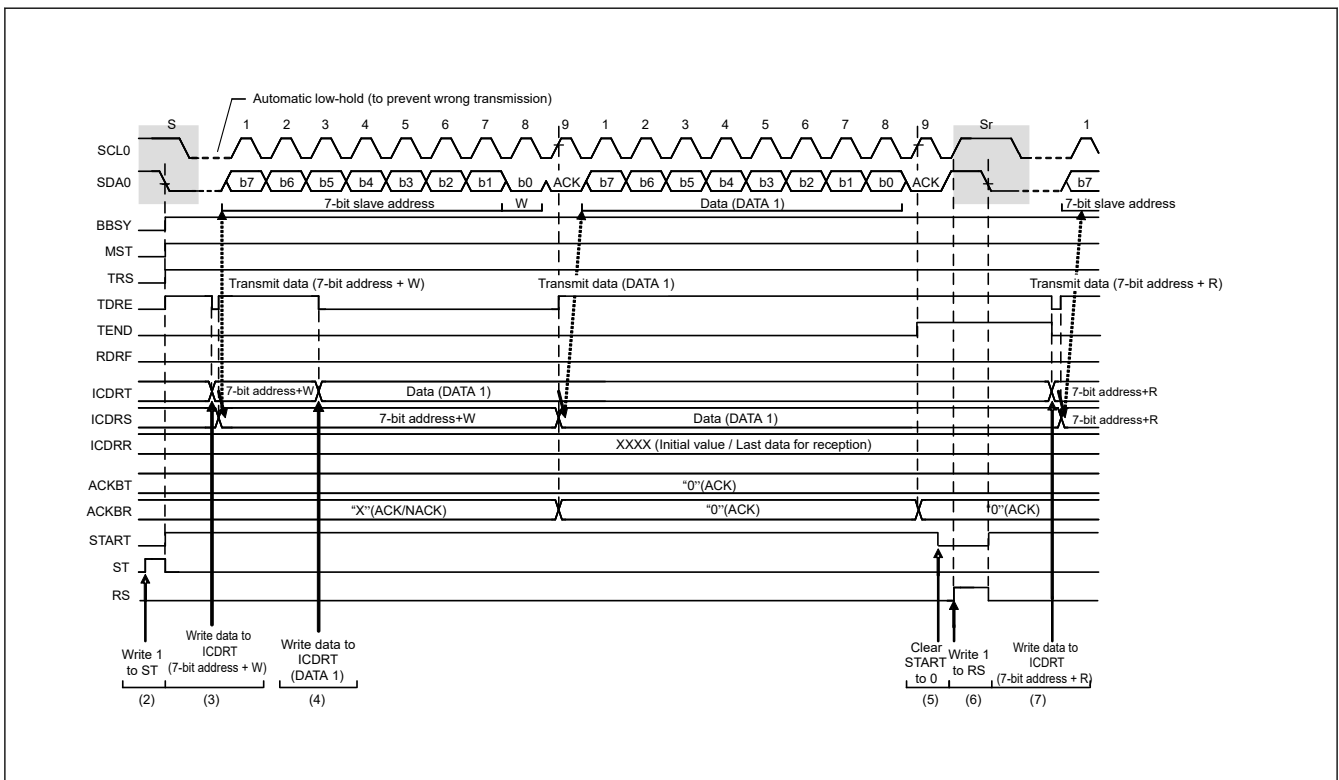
Automatic low-hold (to prevent wrong transmission)

S 1 2 3 4 5 6 7 8 9 1 2 3 4 5 6 7 8 9 Sr 1

SCL0
SDA0

b7 b6 b5 b4 b3 b2 b1 b0 ACK b7 b6 b5 b4 b3 b2 b1 b0 ACK b7

7-bit slave address W Data (DATA 1) 7-bit slave address

BBSY
MST
TRS
TDRE
TEND
RDRF
ICDRT
ICDRS
ICDRR
ACKBT
ACKBR
START
ST
RS

Transmit data (7-bit address + W)
Transmit data (DATA 1)
Transmit data (7-bit address + R)

7-bit address+W
Data (DATA 1)
7-bit address+R
7-bit address+W
Data (DATA 1)
7-bit address+R
XXXX (Initial value / Last data for reception)
"0"(ACK)
"X"(ACK/NACK)
"0"(ACK)
"0"(ACK)

Write 1 to ST
Write data to ICDRT (7-bit address + W)
Write data to ICDRT (DATA 1)
Clear START to 0
Write 1 to RS
Write data to ICDRT (7-bit address + R)

(2) (3) (4) (5) (6) (7)